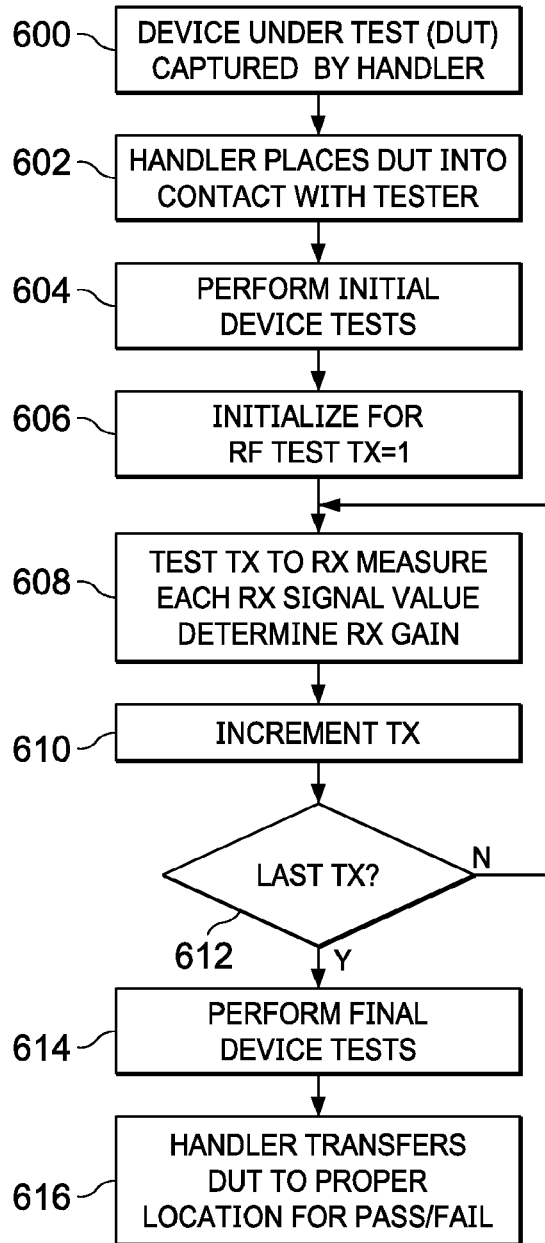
600
DEVICE UNDER TEST (DUT) CAPTURED BY HANDLER

602
HANDLER PLACES DUT INTO CONTACT WITH TESTER

604
PERFORM INITIAL DEVICE TESTS

606
INITIALIZE FOR RF TEST TX=1

608
TEST TX TO RX MEASURE EACH RX SIGNAL VALUE DETERMINE RX GAIN

610
INCREMENT TX

LAST TX?
N
612
Y

614
PERFORM FINAL DEVICE TESTS

616
HANDLER TRANSFERS DUT TO PROPER LOCATION FOR PASS/FAIL